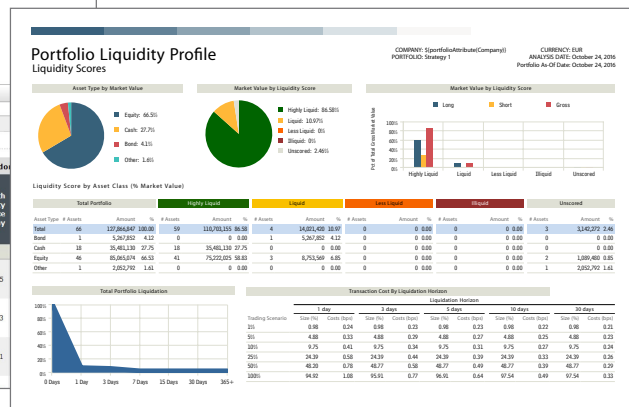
Portfolio Liquidity Profile
Liquidity Scores

COMPANY: $(portfolioAttribute(Company))
PORTFOLIO: Strategy 1

CURRENCY: EUR
ANALYSIS DATE: October 24, 2016
Portfolio As-Of Date: October 24, 2016

Asset Type by Market Value

Equity: 66.5%
Cash: 27.7%
Bond: 4.1%
Other: 1.6%

Market Value by Liquidity Score

Highly Liquid: 86.58%
Liquid: 10.97%
Less Liquid: 0%
Illiquid: 0%
Unscored: 2.46%

Market Value by Liquidity Score

Long
Short
Gross

Pct of Total Gross Market Value

100%
80%
60%
40%
20%
0%

Highly Liquid
Liquid
Less Liquid
Illiquid
Unscored

Liquidity Score by Asset Class (% Market Value)

| Total Portfolio | | | | Highly Liquid | | | Liquid | | | Less Liquid | | | Illiquid | | | Unscored | | |
|---|---|---|---|---|---|---|---|---|---|---|---|---|---|---|---|---|---|---|
| Asset Type | # Assets | Amount | % | # Assets | Amount | % | # Assets | Amount | % | # Assets | Amount | % | # Assets | Amount | % | # Assets | Amount | % |
| Total | 66 | 127,864,847 | 100.00 | 59 | 110,701,155 | 86.58 | 4 | 14,021,420 | 10.97 | 0 | 0 | 0.00 | 0 | 0 | 0.00 | 3 | 3,142,272 | 2.46 |
| Bond | 1 | 5,267,852 | 4.12 | 0 | 0 | 0.00 | 1 | 5,267,852 | 4.12 | 0 | 0 | 0.00 | 0 | 0 | 0.00 | 0 | 0 | 0.00 |
| Cash | 18 | 35,481,130 | 27.75 | 18 | 35,481,130 | 27.75 | 0 | 0 | 0.00 | 0 | 0 | 0.00 | 0 | 0 | 0.00 | 0 | 0 | 0.00 |
| Equity | 46 | 85,063,074 | 66.53 | 41 | 75,222,025 | 58.83 | 3 | 8,753,569 | 6.85 | 0 | 0 | 0.00 | 0 | 0 | 0.00 | 2 | 1,089,480 | 0.85 |
| Other | 1 | 2,052,792 | 1.61 | 0 | 0 | 0.00 | 0 | 0 | 0.00 | 0 | 0 | 0.00 | 0 | 0 | 0.00 | 1 | 2,052,792 | 1.61 |

Total Portfolio Liquidation

100%
80%
60%
40%
20%
0%

0 Days
1 Day
3 Days
7 Days
15 Days
30 Days
365+

Transaction Cost By Liquidation Horizon

Liquidation Horizon

| | 1 day | | 3 days | | 5 days | | 10 days | | 30 days | |
|---|---|---|---|---|---|---|---|---|---|---|
| Trading Scenario | Size (%) | Costs (bps) | Size (%) | Costs (bps) | Size (%) | Costs (bps) | Size (%) | Costs (bps) | Size (%) | Costs (bps) |
| 1% | 0.98 | 0.24 | 0.98 | 0.23 | 0.98 | 0.23 | 0.98 | 0.22 | 0.98 | 0.21 |
| 5% | 4.88 | 0.33 | 4.88 | 0.29 | 4.88 | 0.27 | 4.88 | 0.25 | 4.88 | 0.23 |
| 10% | 9.75 | 0.41 | 9.75 | 0.34 | 9.75 | 0.31 | 9.75 | 0.27 | 9.75 | 0.24 |
| 25% | 24.39 | 0.58 | 24.39 | 0.44 | 24.39 | 0.39 | 24.39 | 0.33 | 24.39 | 0.26 |
| 50% | 48.20 | 0.78 | 48.77 | 0.58 | 48.77 | 0.49 | 48.77 | 0.39 | 48.77 | 0.29 |
| 100% | 94.82 | 1.08 | 95.91 | 0.77 | 96.91 | 0.64 | 97.54 | 0.49 | 97.54 | 0.33 |